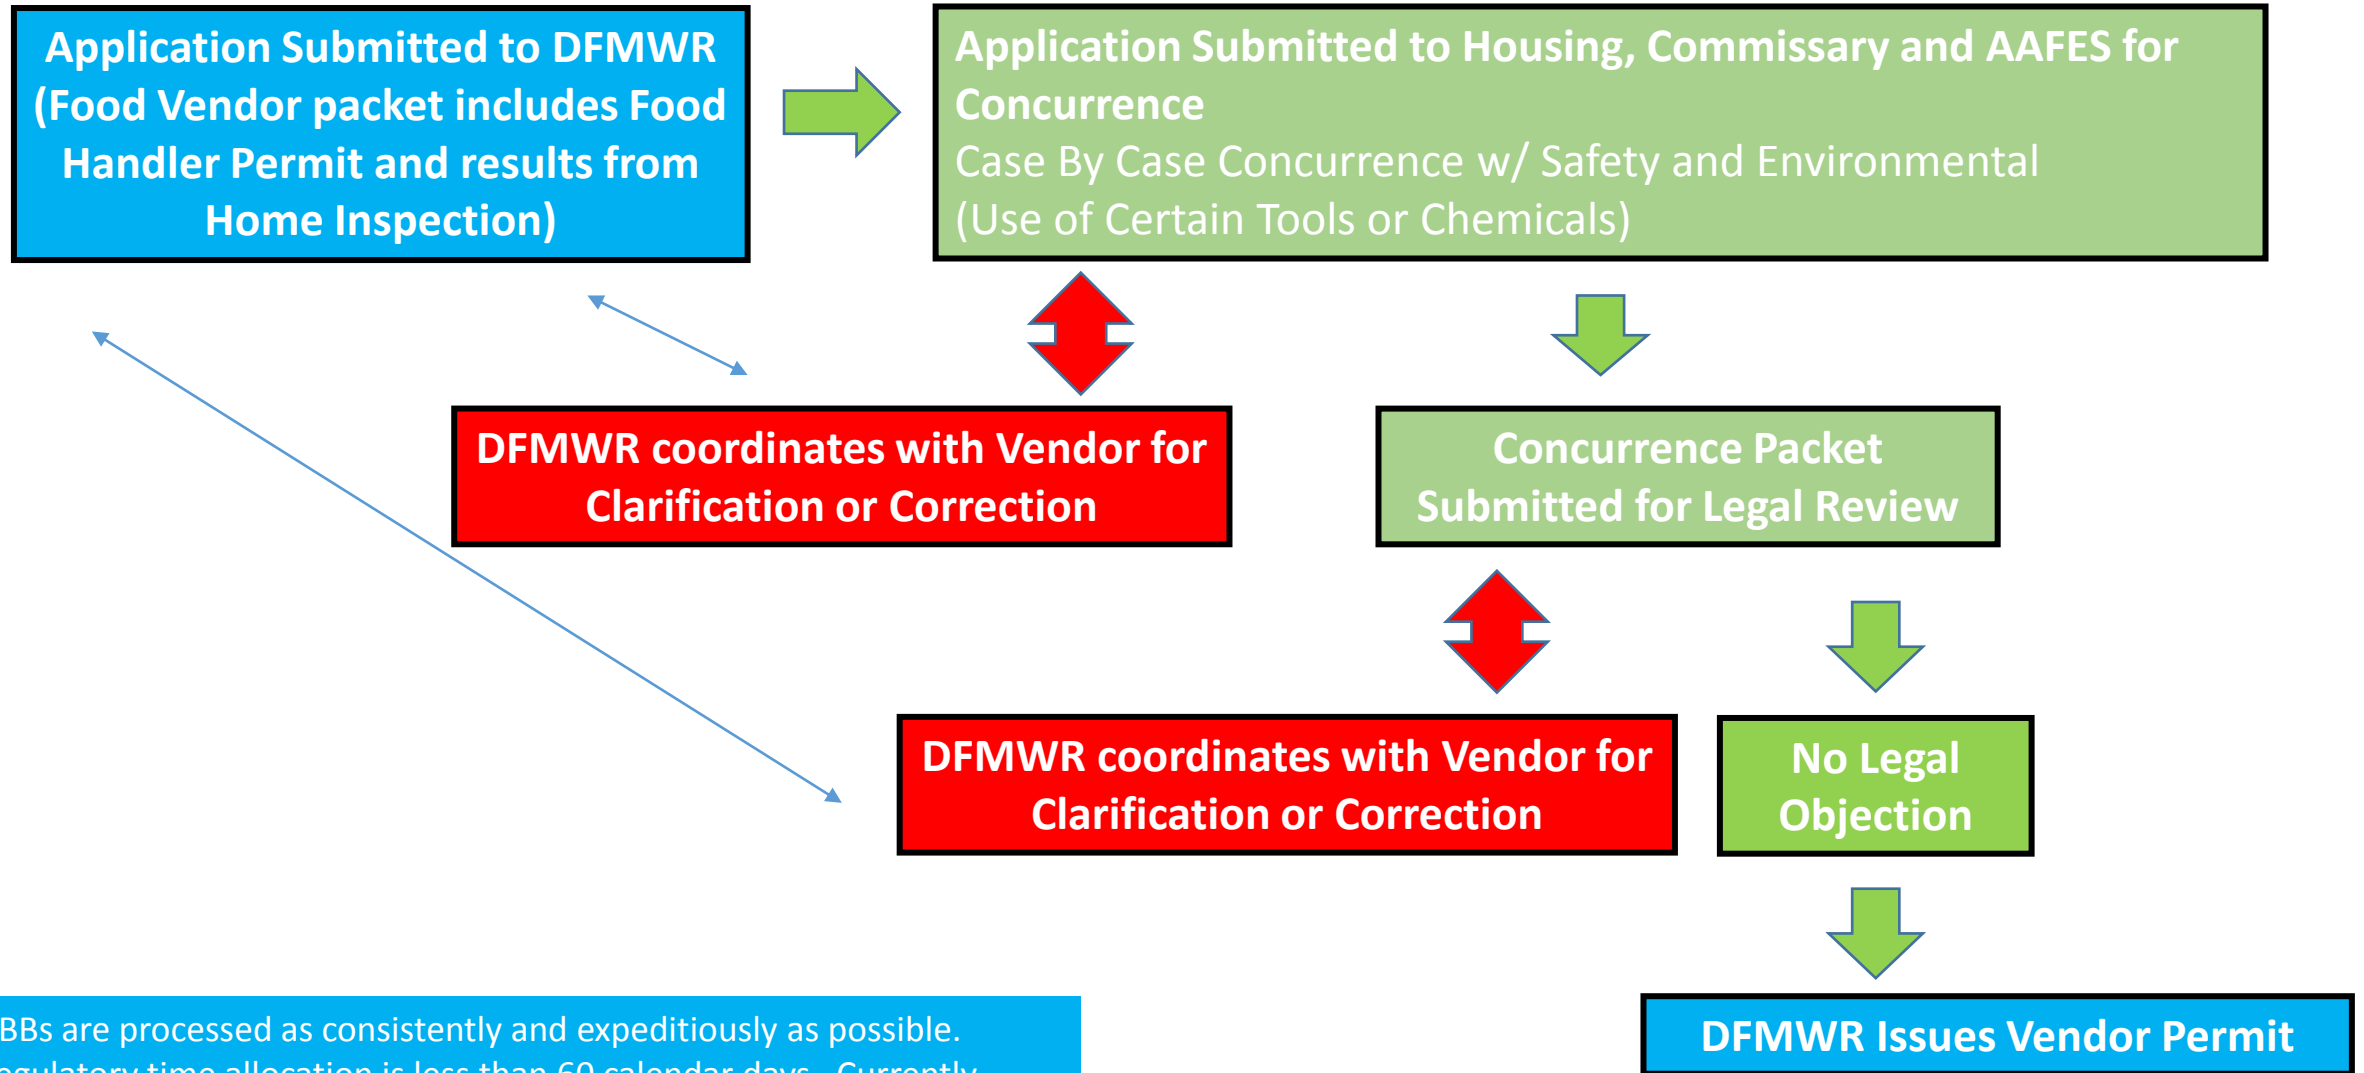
Application Submitted to DFMWR (Food Vendor packet includes Food Handler Permit and results from Home Inspection)

Application Submitted to Housing, Commissary and AAFES for Concurrence
Case By Case Concurrence w/ Safety and Environmental
(Use of Certain Tools or Chemicals)

DFMWR coordinates with Vendor for Clarification or Correction

Concurrence Packet Submitted for Legal Review

DFMWR coordinates with Vendor for Clarification or Correction

No Legal Objection

DFMWR Issues Vendor Permit

BBs are processed as consistently and expeditiously as possible.
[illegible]